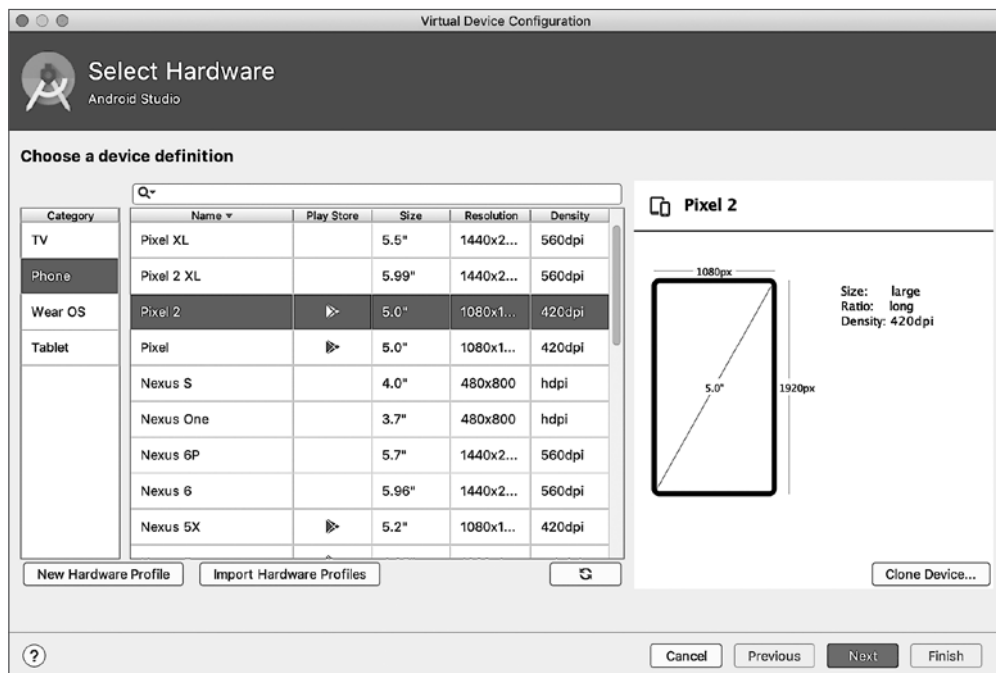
Virtual Device Configuration

Select Hardware
Android Studio

Choose a device definition

Q▾

| Category |
|---|
| TV |
| Phone |
| Wear OS |
| Tablet |

| Name ▾ | Play Store | Size | Resolution | Density |
|---|---|---|---|---|
| Pixel XL | | 5.5" | 1440x2... | 560dpi |
| Pixel 2 XL | | 5.99" | 1440x2... | 560dpi |
| Pixel 2 | ▶ | 5.0" | 1080x1... | 420dpi |
| Pixel | ▶ | 5.0" | 1080x1... | 420dpi |
| Nexus S | | 4.0" | 480x800 | hdpi |
| Nexus One | | 3.7" | 480x800 | hdpi |
| Nexus 6P | | 5.7" | 1440x2... | 560dpi |
| Nexus 6 | | 5.96" | 1440x2... | 560dpi |
| Nexus 5X | ▶ | 5.2" | 1080x1... | 420dpi |

Pixel 2

1080px
5.0"
1920px

Size: large
Ratio: long
Density: 420dpi

New Hardware Profile
Import Hardware Profiles
Clone Device...

?
Cancel
Previous
Next
Finish